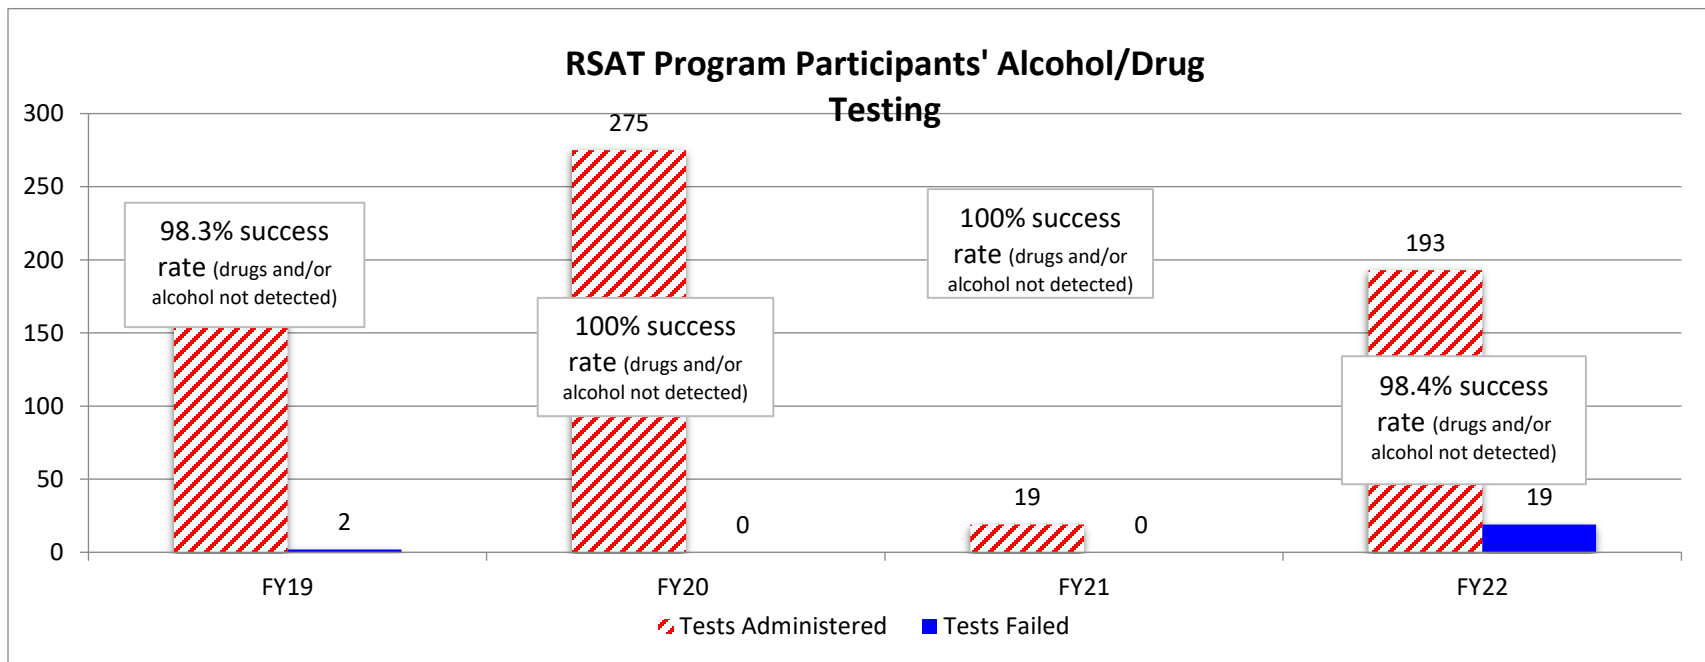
RSAT Program Participants' Alcohol/Drug Testing

300
250
200
150
100
50
0

98.3% success rate (drugs and/or alcohol not detected)

2

275

100% success rate (drugs and/or alcohol not detected)

0

100% success rate (drugs and/or alcohol not detected)

19

0

193

98.4% success rate (drugs and/or alcohol not detected)

19

FY19
FY20
FY21
FY22

Tests Administered
Tests Failed